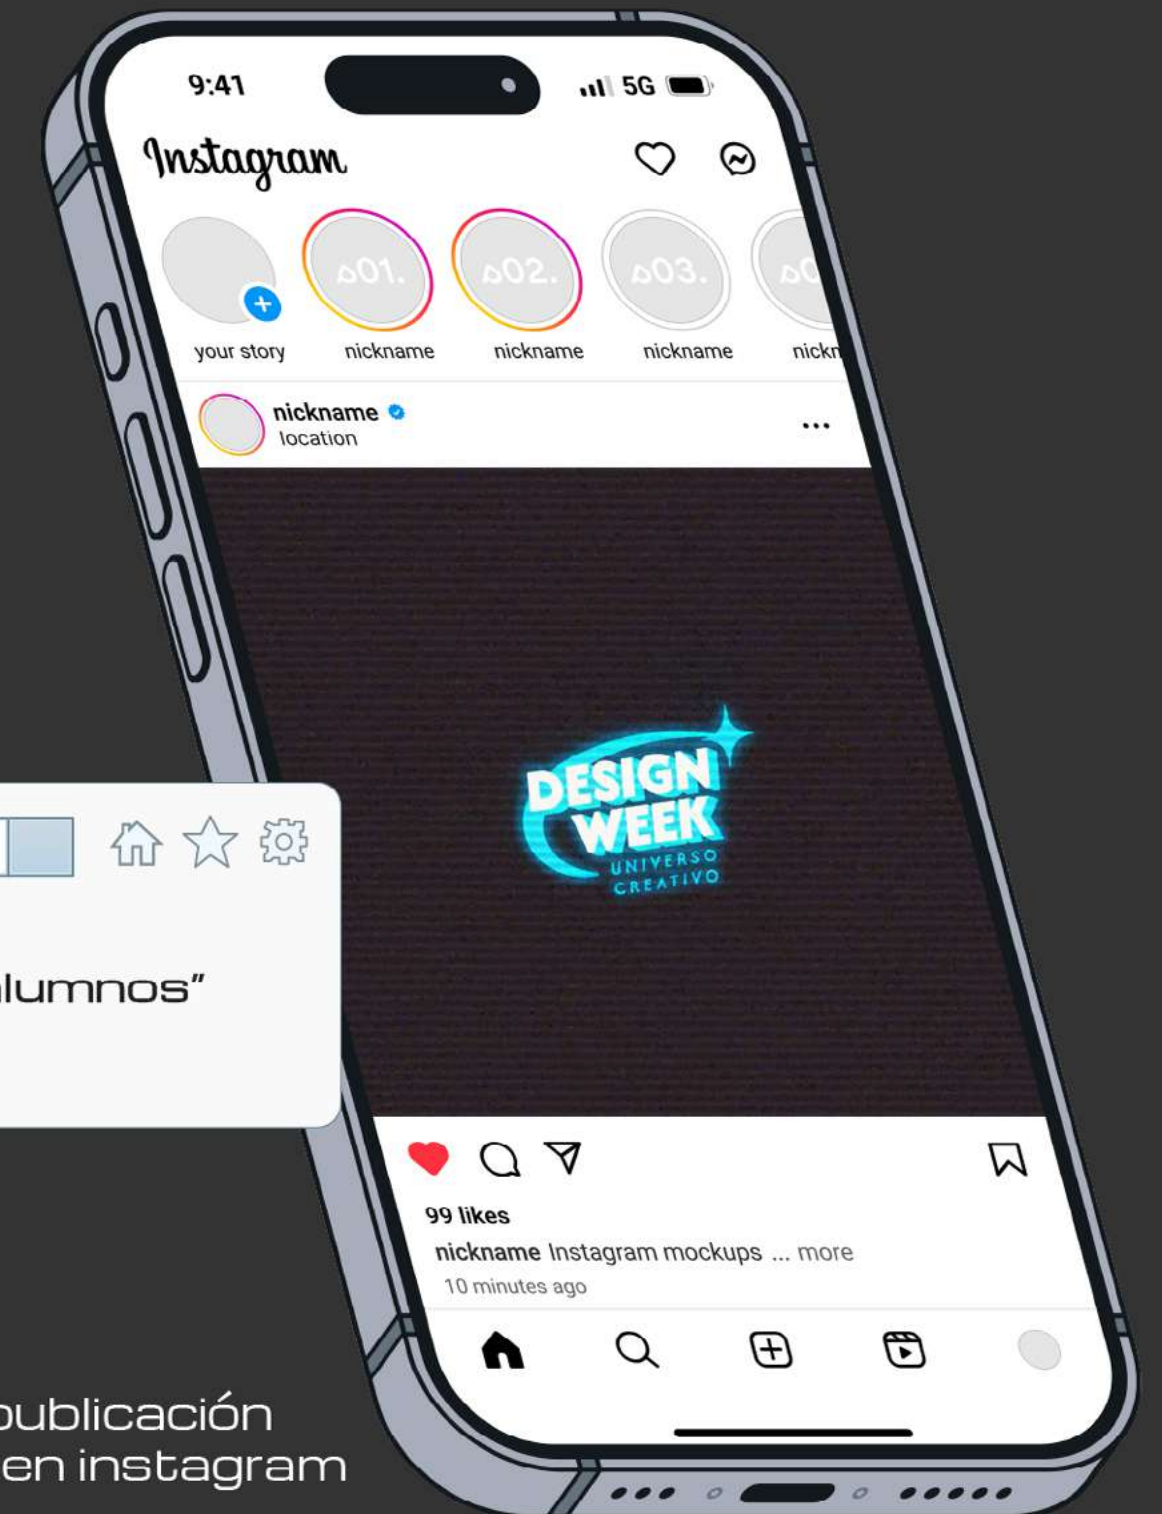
9:41

5G

Instagram

01.

02.

03.

0

your story

nickname

nickname

nickname

nickn

nickname

location

DESIGN WEEK

UNIVERSO CREATIVO

lumnos"

99 likes

nickname Instagram mockups ... more

10 minutes ago

publicación en instagram